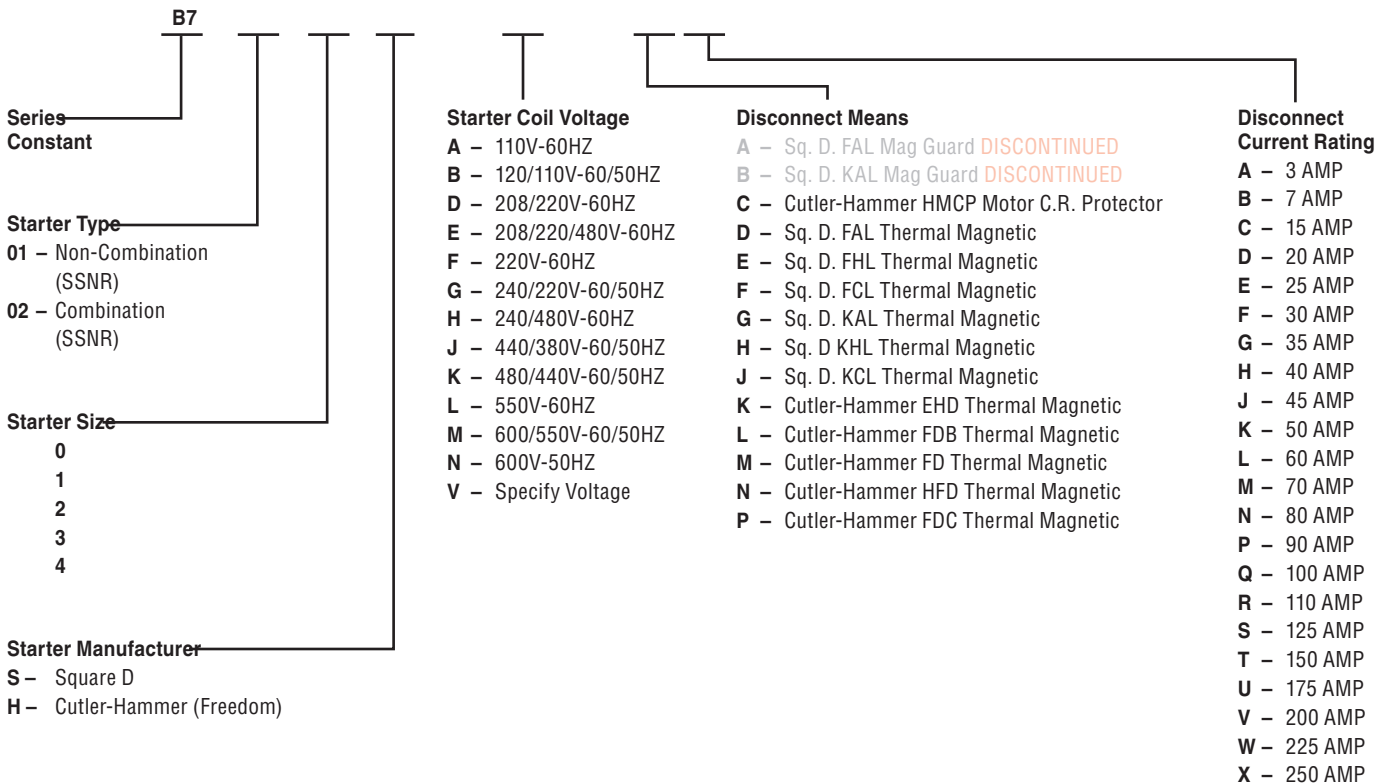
B7

Series Constant

Starter Type
01 – Non-Combination (SSNR)
02 – Combination (SSNR)

Starter Size
0
1
2
3
4

Starter Manufacturer
S – Square D
H – Cutler-Hammer (Freedom)

Starter Coil Voltage
A – 110V-60HZ
B – 120/110V-60/50HZ
D – 208/220V-60HZ
E – 208/220/480V-60HZ
F – 220V-60HZ
G – 240/220V-60/50HZ
H – 240/480V-60HZ
J – 440/380V-60/50HZ
K – 480/440V-60/50HZ
L – 550V-60HZ
M – 600/550V-60/50HZ
N – 600V-50HZ
V – Specify Voltage

Disconnect Means
A – Sq. D. FAL Mag Guard DISCONTINUED
B – Sq. D. KAL Mag Guard DISCONTINUED
C – Cutler-Hammer HMCP Motor C.R. Protector
D – Sq. D. FAL Thermal Magnetic
E – Sq. D. FHL Thermal Magnetic
F – Sq. D. FCL Thermal Magnetic
G – Sq. D. KAL Thermal Magnetic
H – Sq. D KHL Thermal Magnetic
J – Sq. D. KCL Thermal Magnetic
K – Cutler-Hammer EHD Thermal Magnetic
L – Cutler-Hammer FDB Thermal Magnetic
M – Cutler-Hammer FD Thermal Magnetic
N – Cutler-Hammer HFD Thermal Magnetic
P – Cutler-Hammer FDC Thermal Magnetic

Disconnect Current Rating
A – 3 AMP
B – 7 AMP
C – 15 AMP
D – 20 AMP
E – 25 AMP
F – 30 AMP
G – 35 AMP
H – 40 AMP
J – 45 AMP
K – 50 AMP
L – 60 AMP
M – 70 AMP
N – 80 AMP
P – 90 AMP
Q – 100 AMP
R – 110 AMP
S – 125 AMP
T – 150 AMP
U – 175 AMP
V – 200 AMP
W – 225 AMP
X – 250 AMP